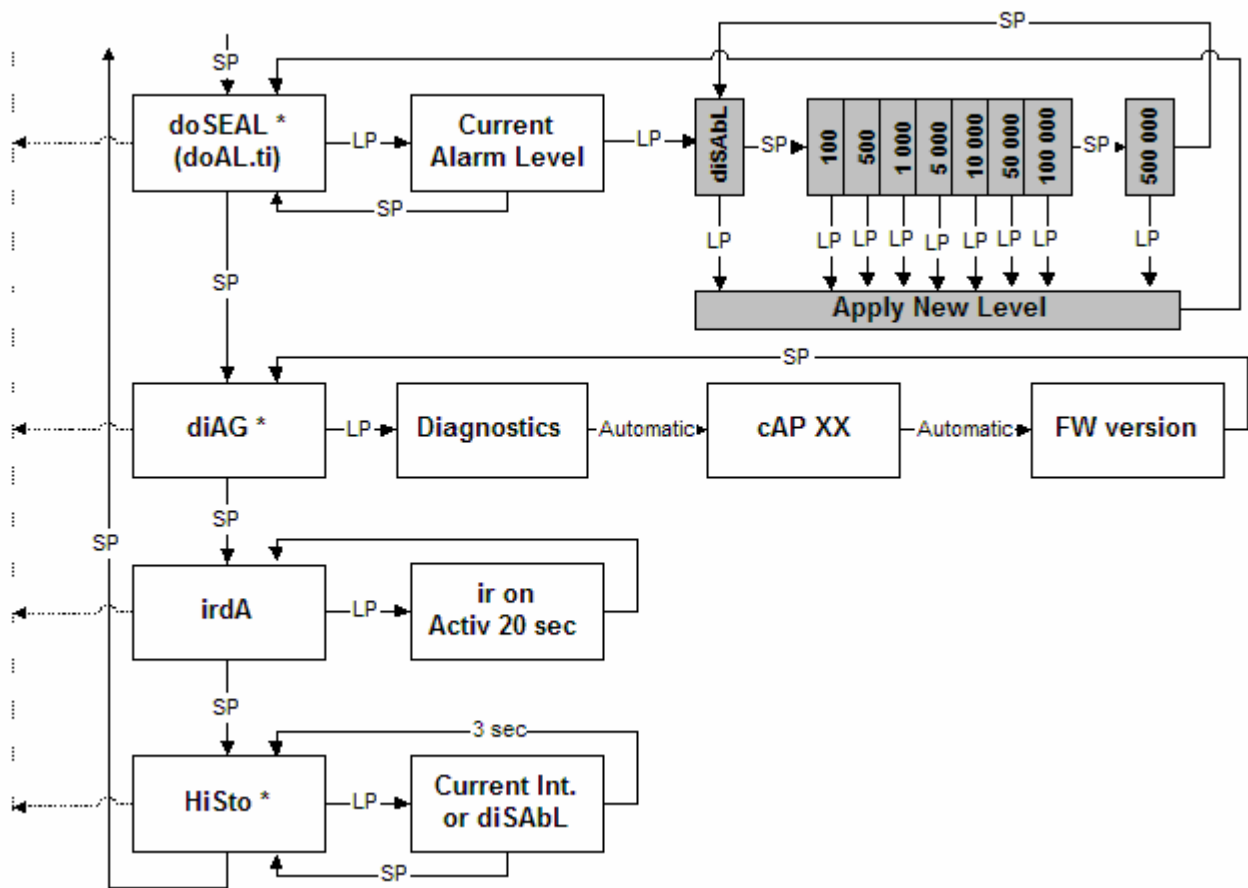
SP

SP

doSEAL *
(doAL.ti)

LP

Current
Alarm Level

SP

LP

diSAbL

SP

100

500

1 000

5 000

10 000

50 000

100 000

SP

500 000

LP

LP LP LP LP LP LP LP

LP

Apply New Level

SP

SP

diAG *

LP

Diagnostics

Automatic

cAP XX

Automatic

FW version

SP

SP

irdA

LP

ir on
Activ 20 sec

SP

3 sec

HiSto *

LP

Current Int.
or diSAbL

SP